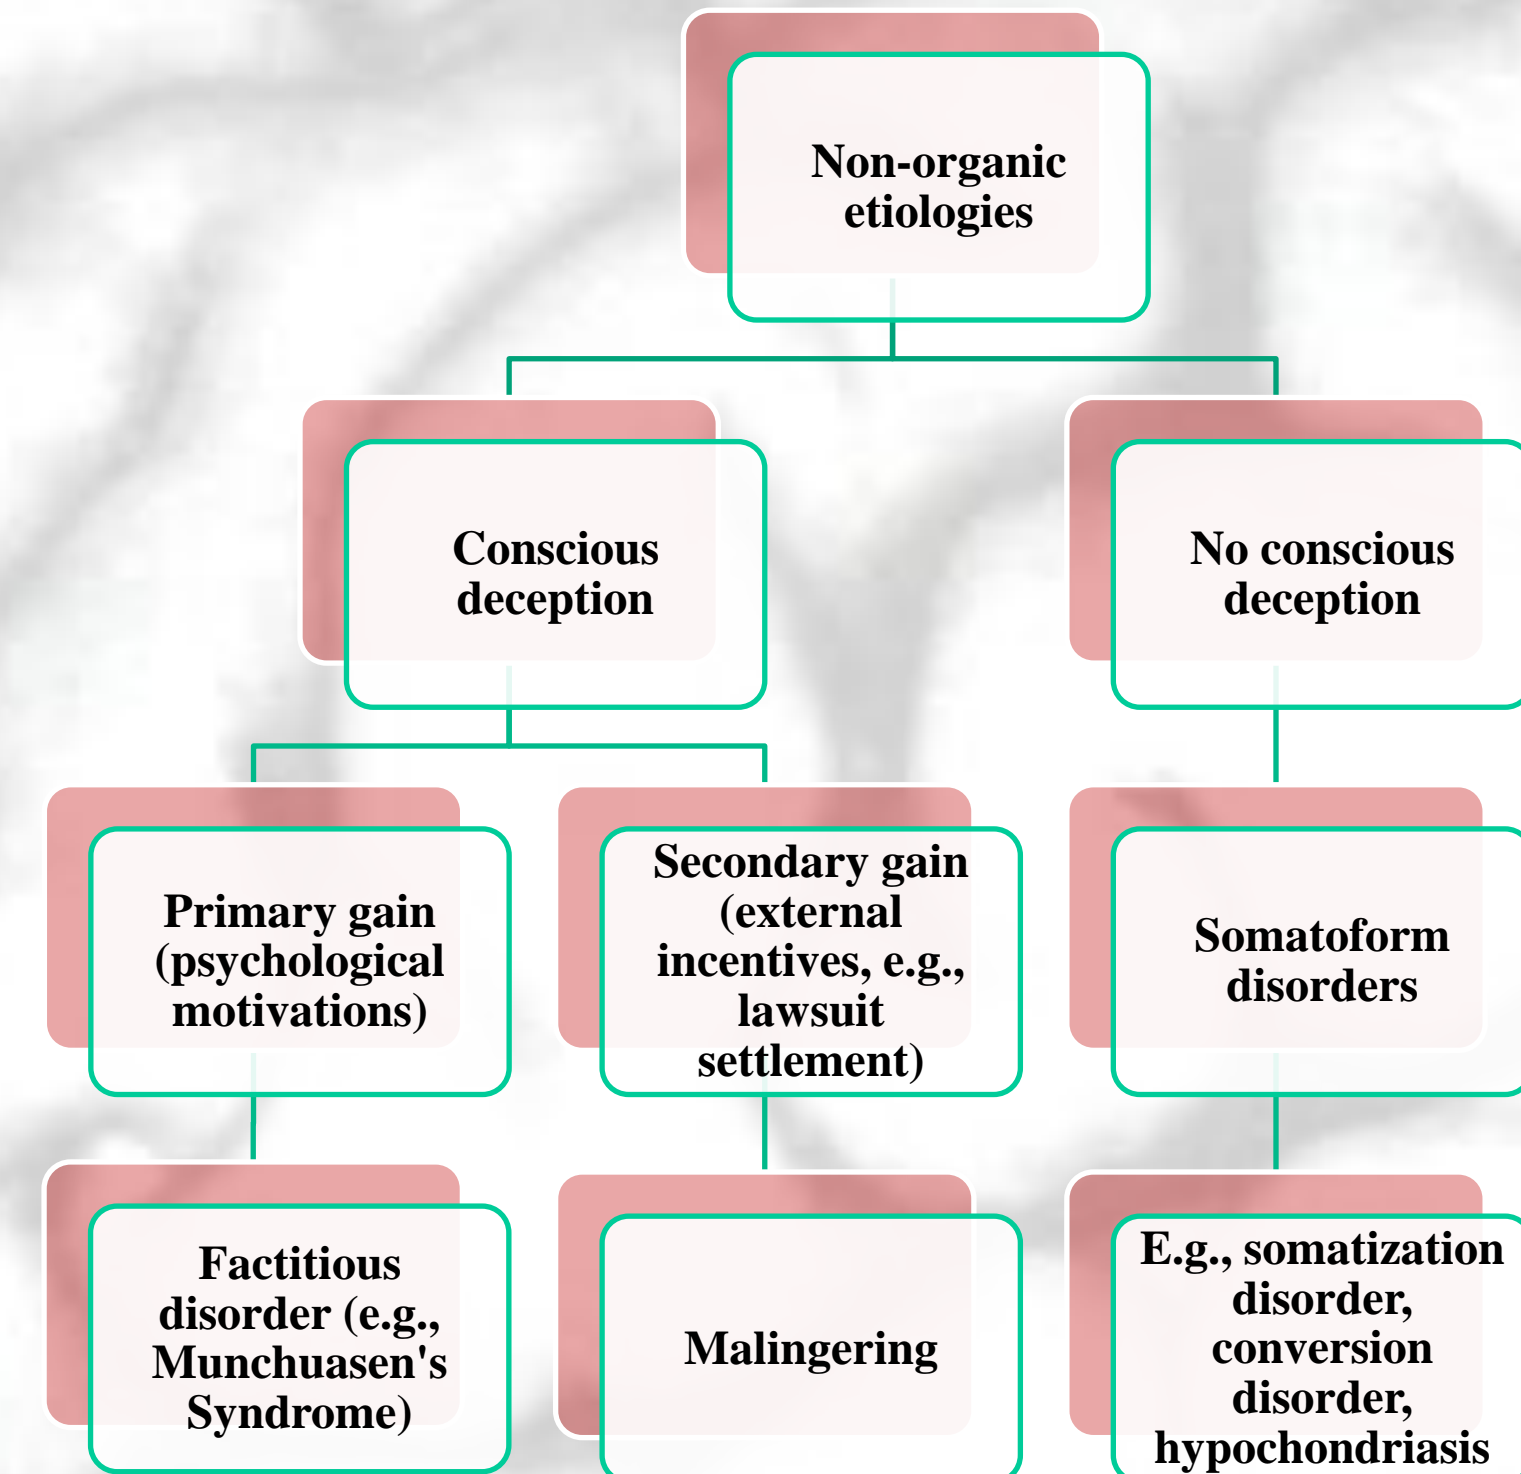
Non-organic etiologies

Conscious deception

No conscious deception

Primary gain (psychological motivations)

Secondary gain (external incentives, e.g., lawsuit settlement)

Somatoform disorders

Factitious disorder (e.g., Munchuasen's Syndrome)

Malingering

E.g., somatization disorder, conversion disorder, hypochondriasis